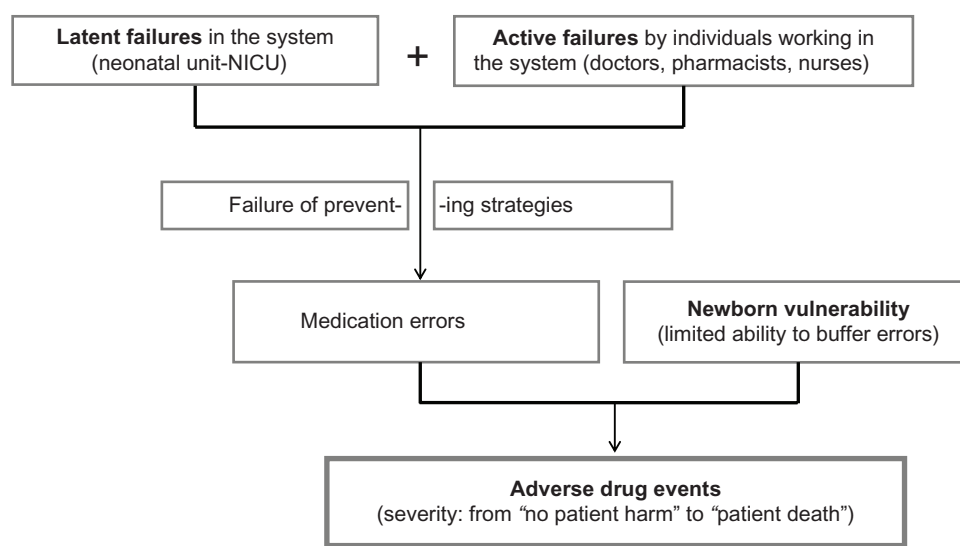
**Latent failures** in the system (neonatal unit-NICU)

+

**Active failures** by individuals working in the system (doctors, pharmacists, nurses)

Failure of prevent- -ing strategies

Medication errors

**Newborn vulnerability** (limited ability to buffer errors)

**Adverse drug events** (severity: from “no patient harm” to “patient death”)